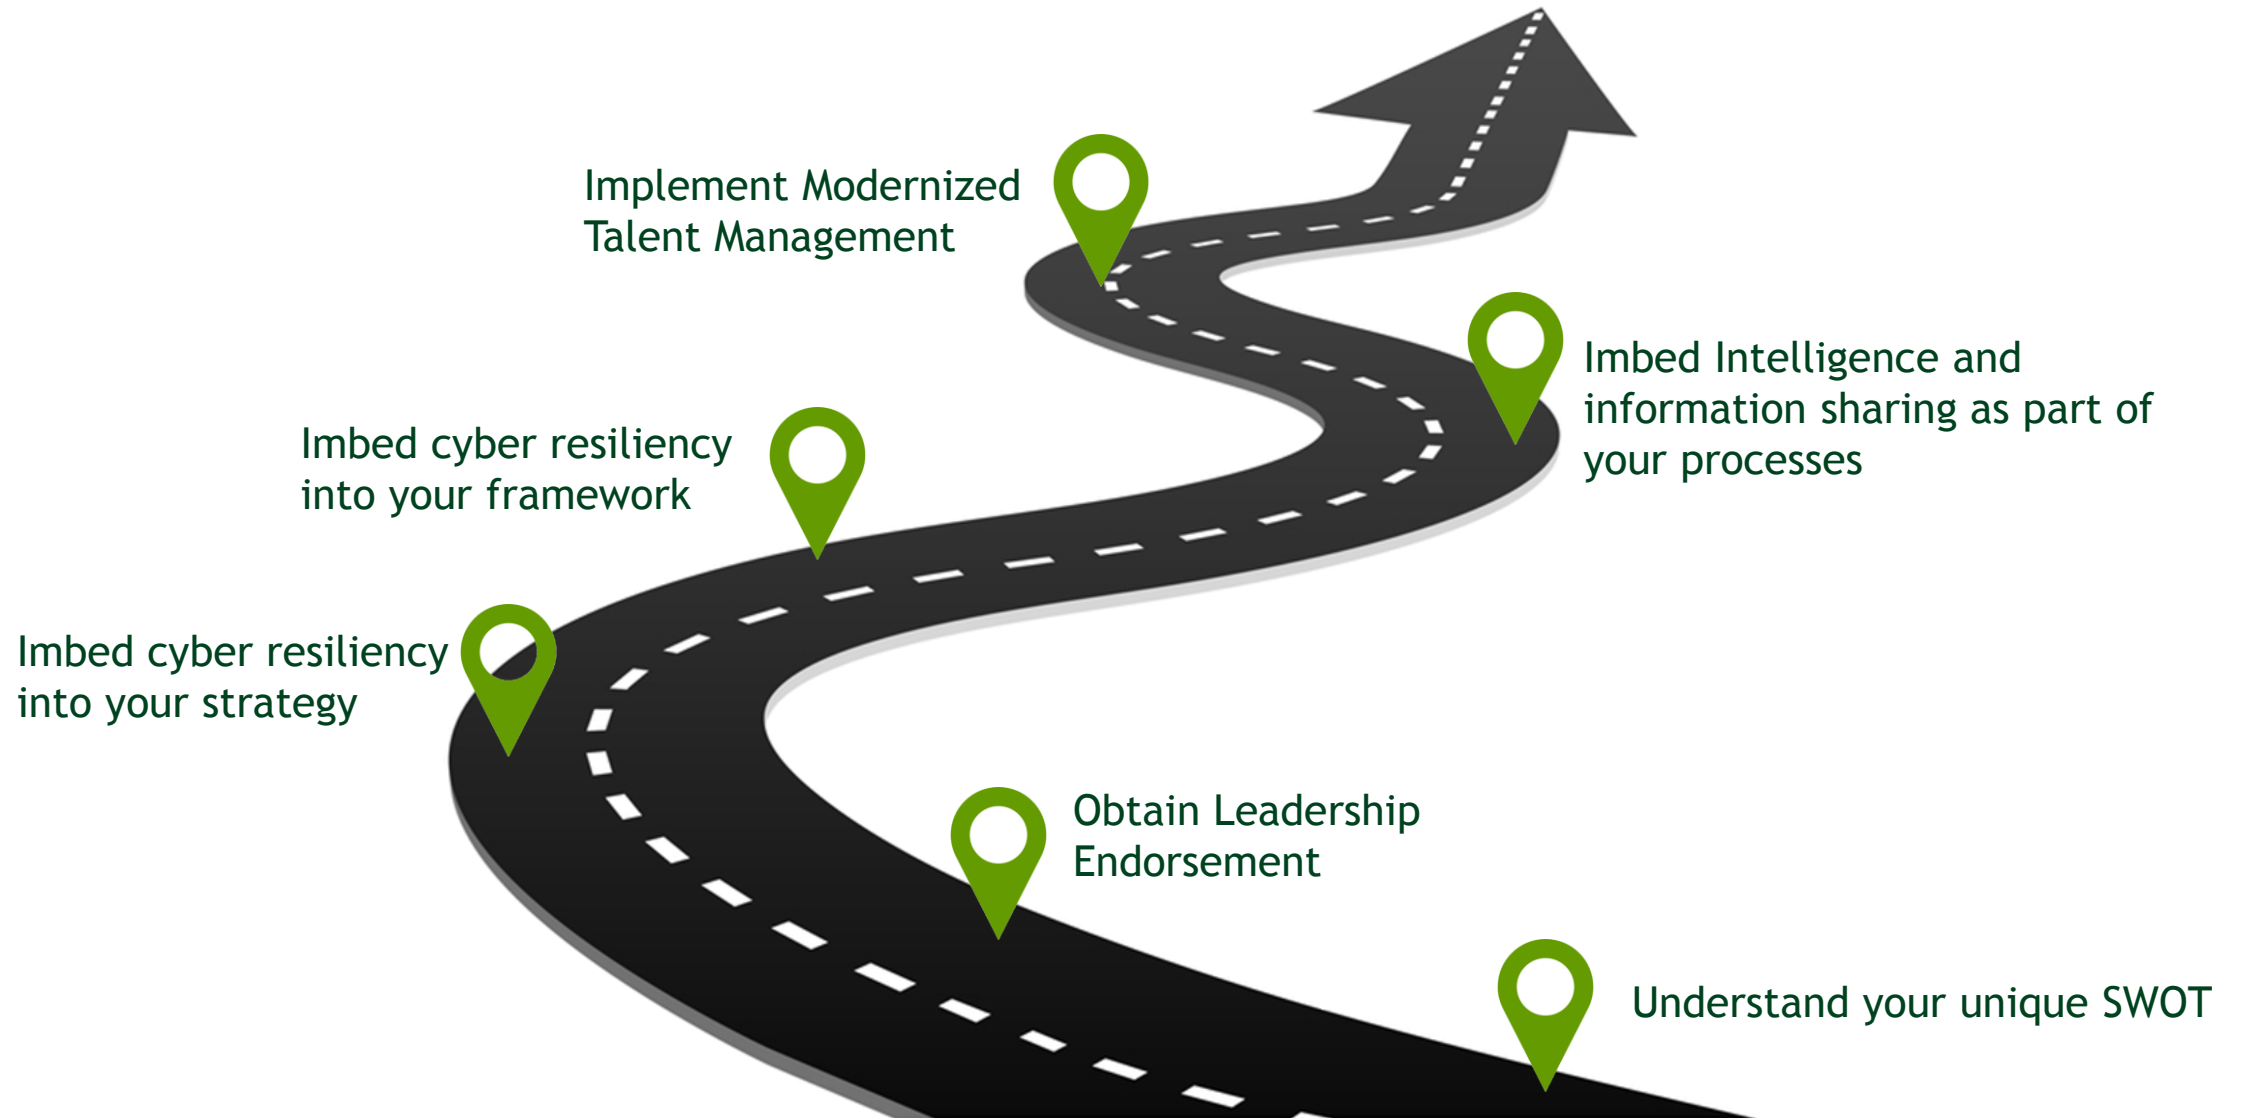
Implement Modernized Talent Management

Imbed Intelligence and information sharing as part of your processes

Imbed cyber resiliency into your framework

Imbed cyber resiliency into your strategy

Obtain Leadership Endorsement

Understand your unique SWOT